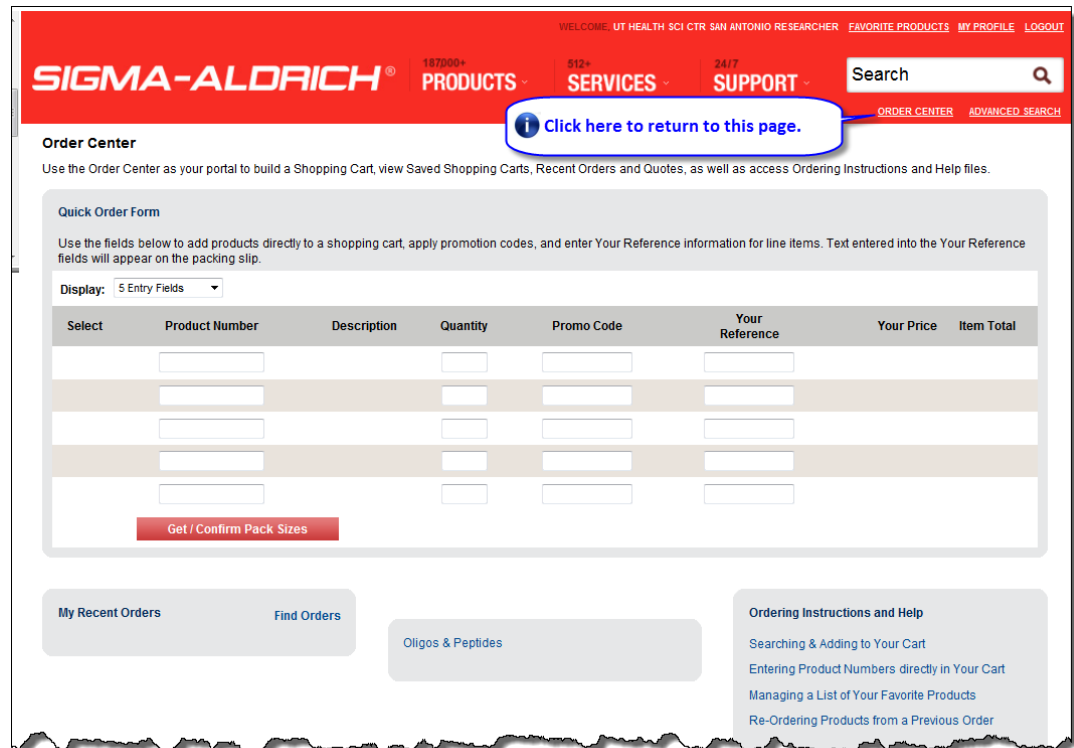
WELCOME, UT HEALTH SCI CTR SAN ANTONIO RESEARCHER FAVORITE PRODUCTS MY PROFILE LOGOUT

SIGMA-ALDRICH®

187000+ PRODUCTS

512+ SERVICES

24/7 SUPPORT

Search

ORDER CENTER ADVANCED SEARCH

Click here to return to this page.

Order Center

Use the Order Center as your portal to build a Shopping Cart, view Saved Shopping Carts, Recent Orders and Quotes, as well as access Ordering Instructions and Help files.

Quick Order Form

Use the fields below to add products directly to a shopping cart, apply promotion codes, and enter Your Reference information for line items. Text entered into the Your Reference fields will appear on the packing slip.

Display: 5 Entry Fields

| Select | Product Number | Description | Quantity | Promo Code | Your Reference | Your Price | Item Total |
|---|---|---|---|---|---|---|---|
| | | | | | | | |
| | | | | | | | |
| | | | | | | | |
| | | | | | | | |
| | | | | | | | |

Get / Confirm Pack Sizes

My Recent Orders

Find Orders

Oligos & Peptides

Ordering Instructions and Help

Searching & Adding to Your Cart

Entering Product Numbers directly in Your Cart

Managing a List of Your Favorite Products

Re-Ordering Products from a Previous Order